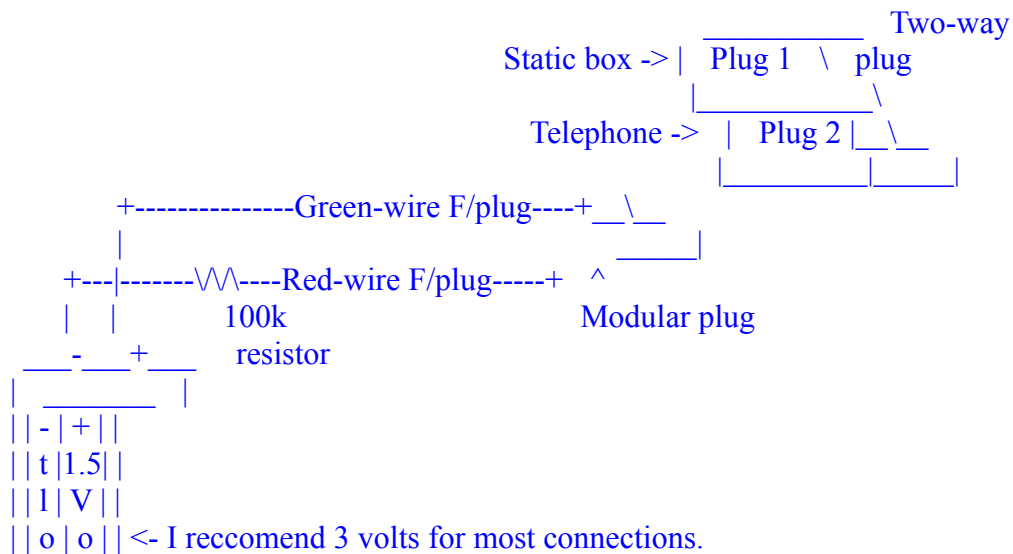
__________ Two-way
Static box -> | Plug 1 \ plug
|____________\
Telephone -> | Plug 2 |__\__
|__________|_____|
+---------------Green-wire F/plug----+__\__
| _____|
+---|-------\/\/\----Red-wire F/plug-----+ ^
| | 100k Modular plug
___-___+___ resistor
| _______ |
| | - | + | |
| | t |1.5| |
| | l | V | |
| | o | o | | <- I reccomend 3 volts for most connections.